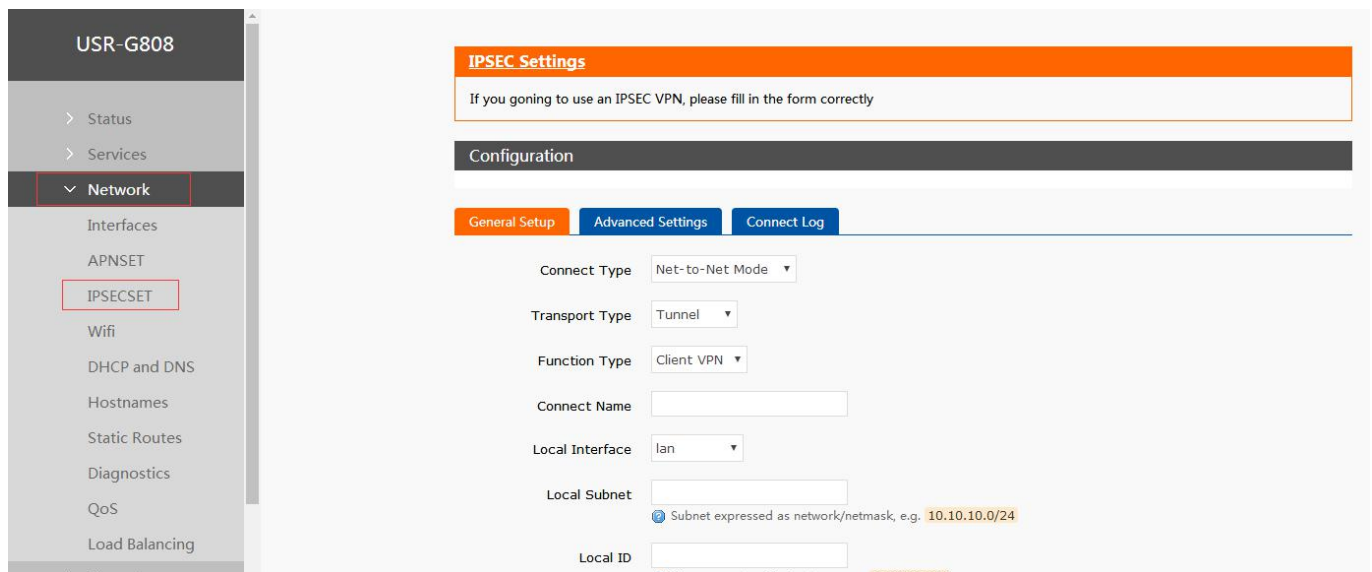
USR-G808

Status
Services
Network
Interfaces
APNSET
IPSECSET
Wifi
DHCP and DNS
Hostnames
Static Routes
Diagnostics
QoS
Load Balancing

IPSEC Settings

If you goning to use an IPSEC VPN, please fill in the form correctly

Configuration

General Setup | Advanced Settings | Connect Log

Connect Type: Net-to-Net Mode
Transport Type: Tunnel
Function Type: Client VPN
Connect Name:
Local Interface: lan
Local Subnet:
Subnet expressed as network/netmask, e.g. 10.10.10.0/24
Local ID: